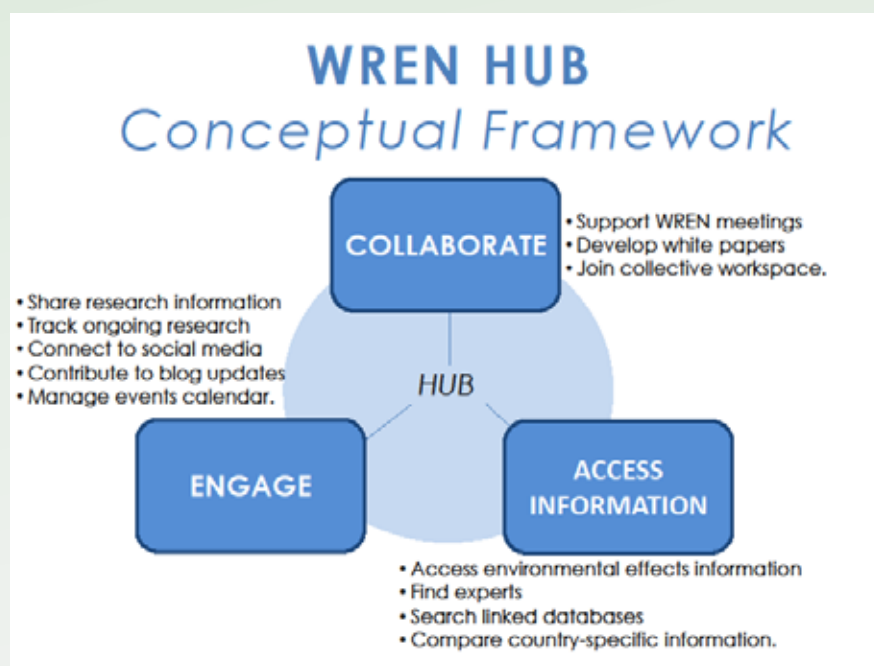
WREN HUB
Conceptual Framework

COLLABORATE

• Support WREN meetings
• Develop white papers
• Join collective workspace.

• Share research information
• Track ongoing research
• Connect to social media
• Contribute to blog updates
• Manage events calendar.

HUB

ENGAGE

ACCESS INFORMATION

• Access environmental effects information
• Find experts
• Search linked databases
• Compare country-specific information.